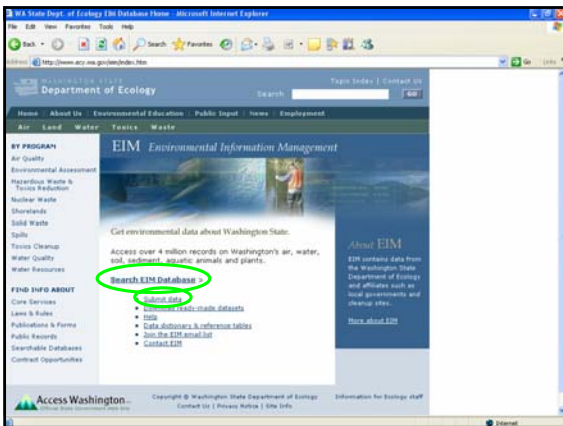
WA State Dept. of Ecology EIM Database Home - Microsoft Internet Explorer

File Edit View Favorites Tools Help

Back Search Favorites

Address http://www.ecy.wa.gov/eim/index.htm

Go Links

WASHINGTON STATE
Department of Ecology

Topic Index | Contact Us

Search GO

Home | About Us | Environmental Education | Public Input | News | Employment

Air Land Water Toxics Waste

BY PROGRAM
Air Quality
Environmental Assessment
Hazardous Waste & Toxics Reduction
Nuclear Waste
Shorelands
Solid Waste
Spills
Toxics Cleanup
Water Quality
Water Resources

FIND INFO ABOUT
Core Services
Laws & Rules
Publications & Forms
Public Records
Searchable Databases
Contract Opportunities

EIM Environmental Information Management

Get environmental data about Washington State.

Access over 4 million records on Washington's air, water, soil, sediment, aquatic animals and plants.

Search EIM Database »

Submit data
Download ready-made datasets
Help
Data dictionary & reference tables
Join the EIM email list
Contact EIM

About EIM

EIM contains data from the Washington State Department of Ecology and affiliates such as local governments and cleanup sites.

More about EIM

Access Washington
Official State Government Web Site

Copyright © Washington State Department of Ecology
Contact Us | Privacy Notice | Site Info

Information for Ecology staff

Internet